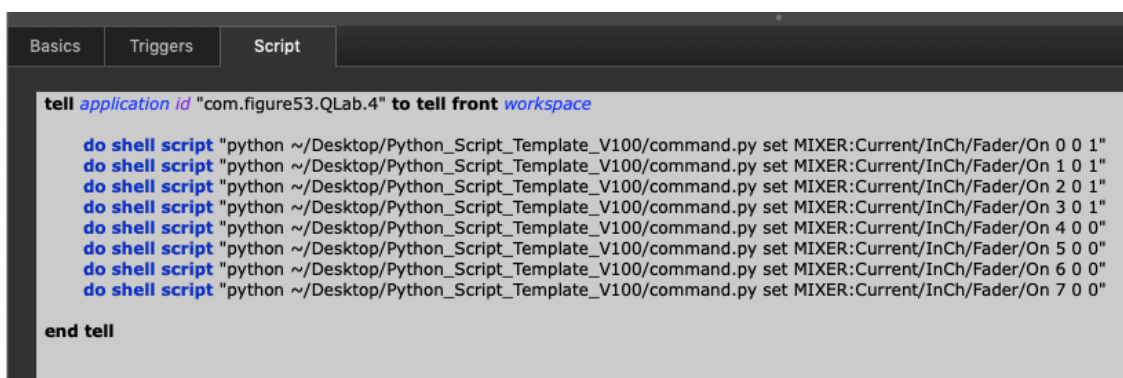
Basics Triggers Script

tell application id "com.figure53.QLab.4" to tell front workspace

do shell script "python ~/Desktop/Python_Script_Template_V100/command.py set MIXER:Current/InCh/Fader/On 0 0 1"
do shell script "python ~/Desktop/Python_Script_Template_V100/command.py set MIXER:Current/InCh/Fader/On 1 0 1"
do shell script "python ~/Desktop/Python_Script_Template_V100/command.py set MIXER:Current/InCh/Fader/On 2 0 1"
do shell script "python ~/Desktop/Python_Script_Template_V100/command.py set MIXER:Current/InCh/Fader/On 3 0 1"
do shell script "python ~/Desktop/Python_Script_Template_V100/command.py set MIXER:Current/InCh/Fader/On 4 0 0"
do shell script "python ~/Desktop/Python_Script_Template_V100/command.py set MIXER:Current/InCh/Fader/On 5 0 0"
do shell script "python ~/Desktop/Python_Script_Template_V100/command.py set MIXER:Current/InCh/Fader/On 6 0 0"
do shell script "python ~/Desktop/Python_Script_Template_V100/command.py set MIXER:Current/InCh/Fader/On 7 0 0"

end tell